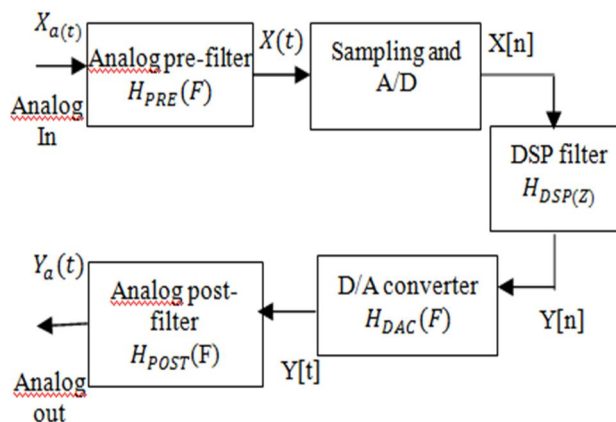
$X_{a(t)}$

Analog In

Analog pre-filter $H_{PRE}(F)$

$X(t)$

Sampling and A/D

X[n]

DSP filter $H_{DSP(Z)}$

Y[n]

D/A converter $H_{DAC}(F)$

Y[t]

Analog post-filter $H_{POST}$(F)

$Y_a(t)$

Analog out